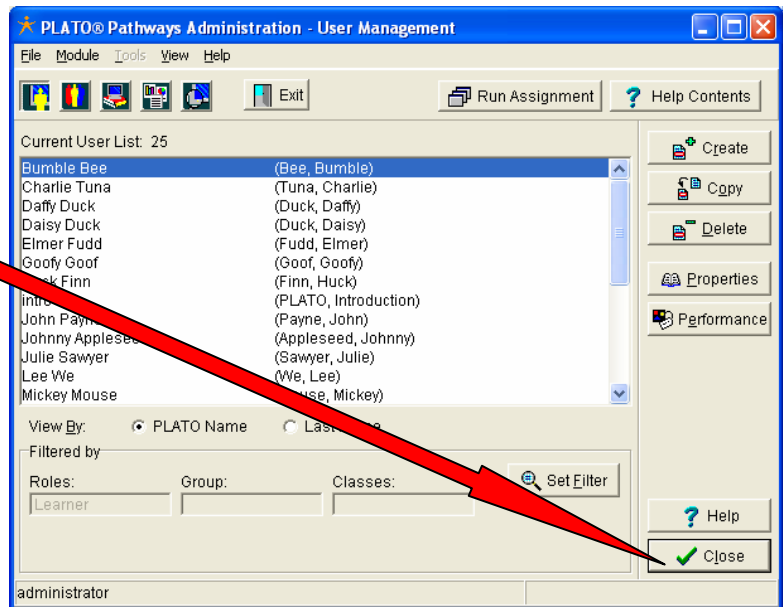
PLATO® Pathways Administration - User Management

File Module Tools View Help

Exit

Run Assignment

Help Contents

Current User List: 25

| | |
|---|---|
| Bumble Bee | (Bee, Bumble) |
| Charlie Tuna | (Tuna, Charlie) |
| Daffy Duck | (Duck, Daffy) |
| Daisy Duck | (Duck, Daisy) |
| Elmer Fudd | (Fudd, Elmer) |
| Goofy Goof | (Goof, Goofy) |
| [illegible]ck Finn | (Finn, Huck) |
| intro | (PLATO, Introduction) |
| John Payn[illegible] | (Payne, John) |
| Johnny Applese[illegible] | (Appleseed, Johnny) |
| Julie Sawyer | (Sawyer, Julie) |
| Lee We | (We, Lee) |
| Mickey Mouse | ([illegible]use, Mickey) |

Create

Copy

Delete

Properties

Performance

View By: PLATO Name Last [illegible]e

Filtered by

Roles: Group: Classes:

Learner

Set Filter

Help

Close

administrator